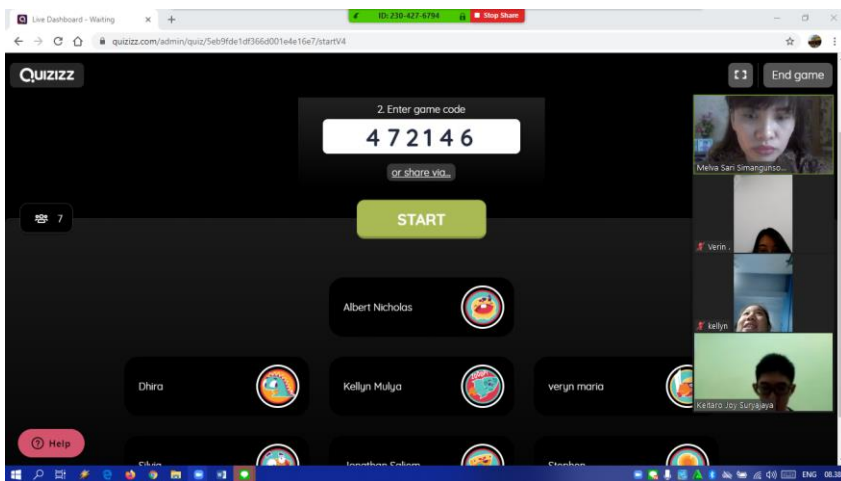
Live Dashboard - Waiting
ID: 230-427-6794
Stop Share
quizizz.com/admin/quiz/5eb9fde1df366d001e4e16e7/startV4
QUIZIZZ
End game
2. Enter game code
472146
or share via...
7
START
Albert Nicholas
Dhira
Kellyn Mulya
veryn maria
Silvia
Jonathan Saliem
Stephen
Help
Melva Sari Simangunso...
Verin .
kellyn
Kellaro Joy Suryajaya
ENG
08.38